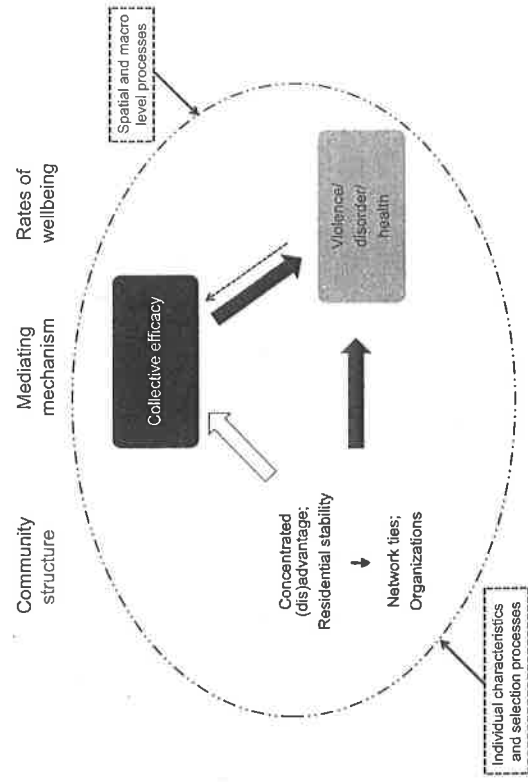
Community structure

Mediating mechanism

Rates of wellbeing

Spatial and macro level processes

Collective efficacy

Violence/ disorder/ health

Concentrated (dis)advantage; Residential stability

Network ties; Organizations

Individual characteristics and selection processes